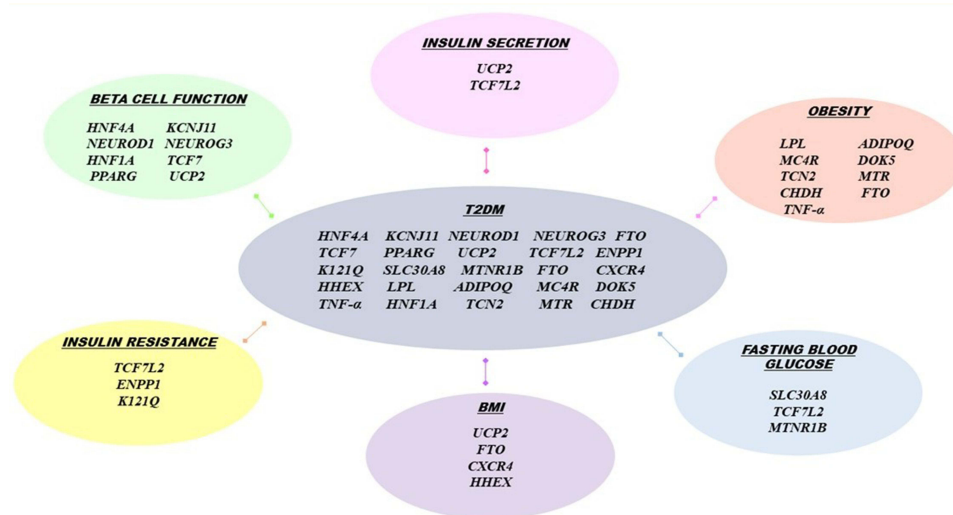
INSULIN SECRETION

UCP2
TCF7L2

BETA CELL FUNCTION

HNF4A KCNJ11
NEUROD1 NEUROG3
HNF1A TCF7
PPARG UCP2

OBESITY

LPL ADIPOQ
MC4R DOK5
TCN2 MTR
CHDH FTO
TNF-α

T2DM

HNF4A KCNJ11 NEUROD1 NEUROG3 FTO
TCF7 PPARG UCP2 TCF7L2 ENPP1
K121Q SLC30A8 MTNR1B FTO CXCR4
HHEX LPL ADIPOQ MC4R DOK5
TNF-α HNF1A TCN2 MTR CHDH

INSULIN RESISTANCE

TCF7L2
ENPP1
K121Q

FASTING BLOOD GLUCOSE

SLC30A8
TCF7L2
MTNR1B

BMI

UCP2
FTO
CXCR4
HHEX